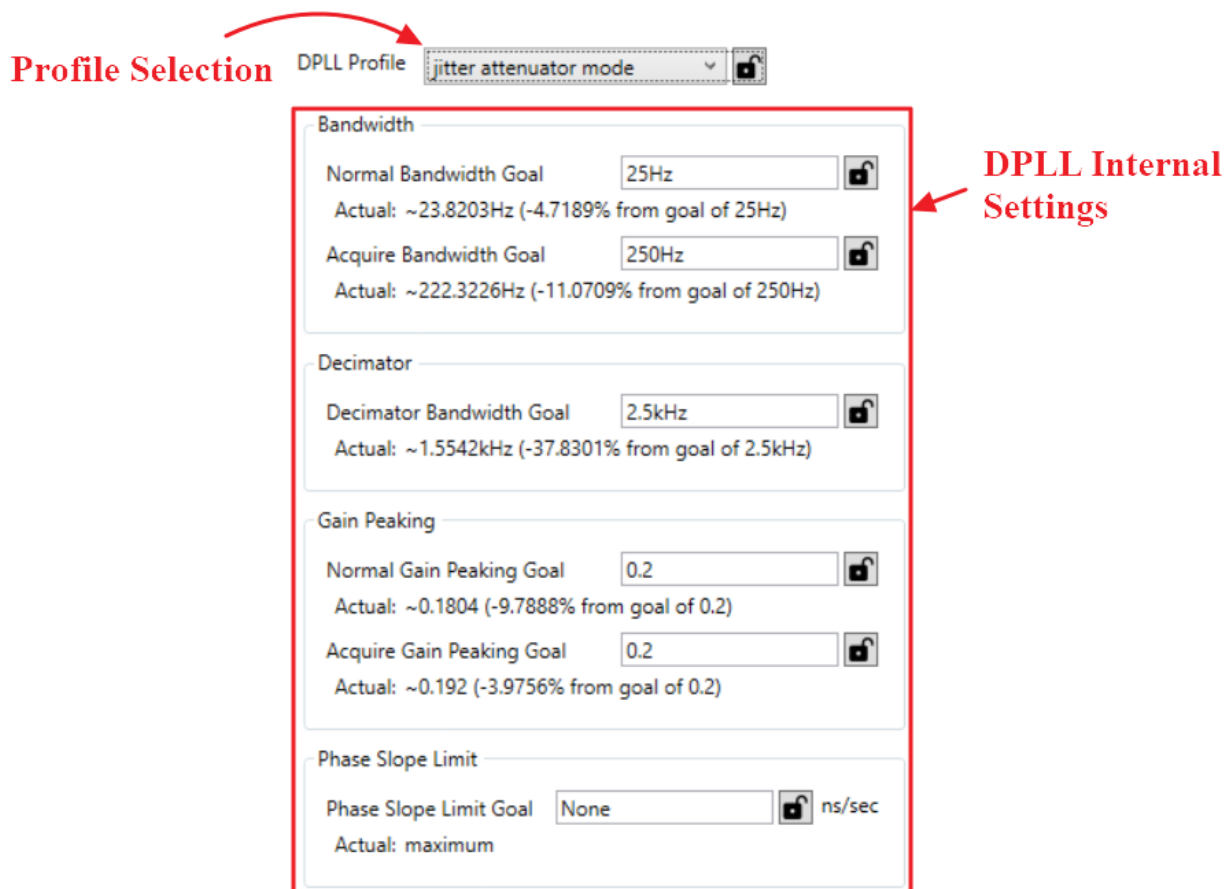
Profile Selection

DPLL Profile jitter attenuator mode

DPLL Internal Settings

Bandwidth

Normal Bandwidth Goal 25Hz

Actual: ~23.8203Hz (-4.7189% from goal of 25Hz)

Acquire Bandwidth Goal 250Hz

Actual: ~222.3226Hz (-11.0709% from goal of 250Hz)

Decimator

Decimator Bandwidth Goal 2.5kHz

Actual: ~1.5542kHz (-37.8301% from goal of 2.5kHz)

Gain Peaking

Normal Gain Peaking Goal 0.2

Actual: ~0.1804 (-9.7888% from goal of 0.2)

Acquire Gain Peaking Goal 0.2

Actual: ~0.192 (-3.9756% from goal of 0.2)

Phase Slope Limit

Phase Slope Limit Goal None ns/sec

Actual: maximum